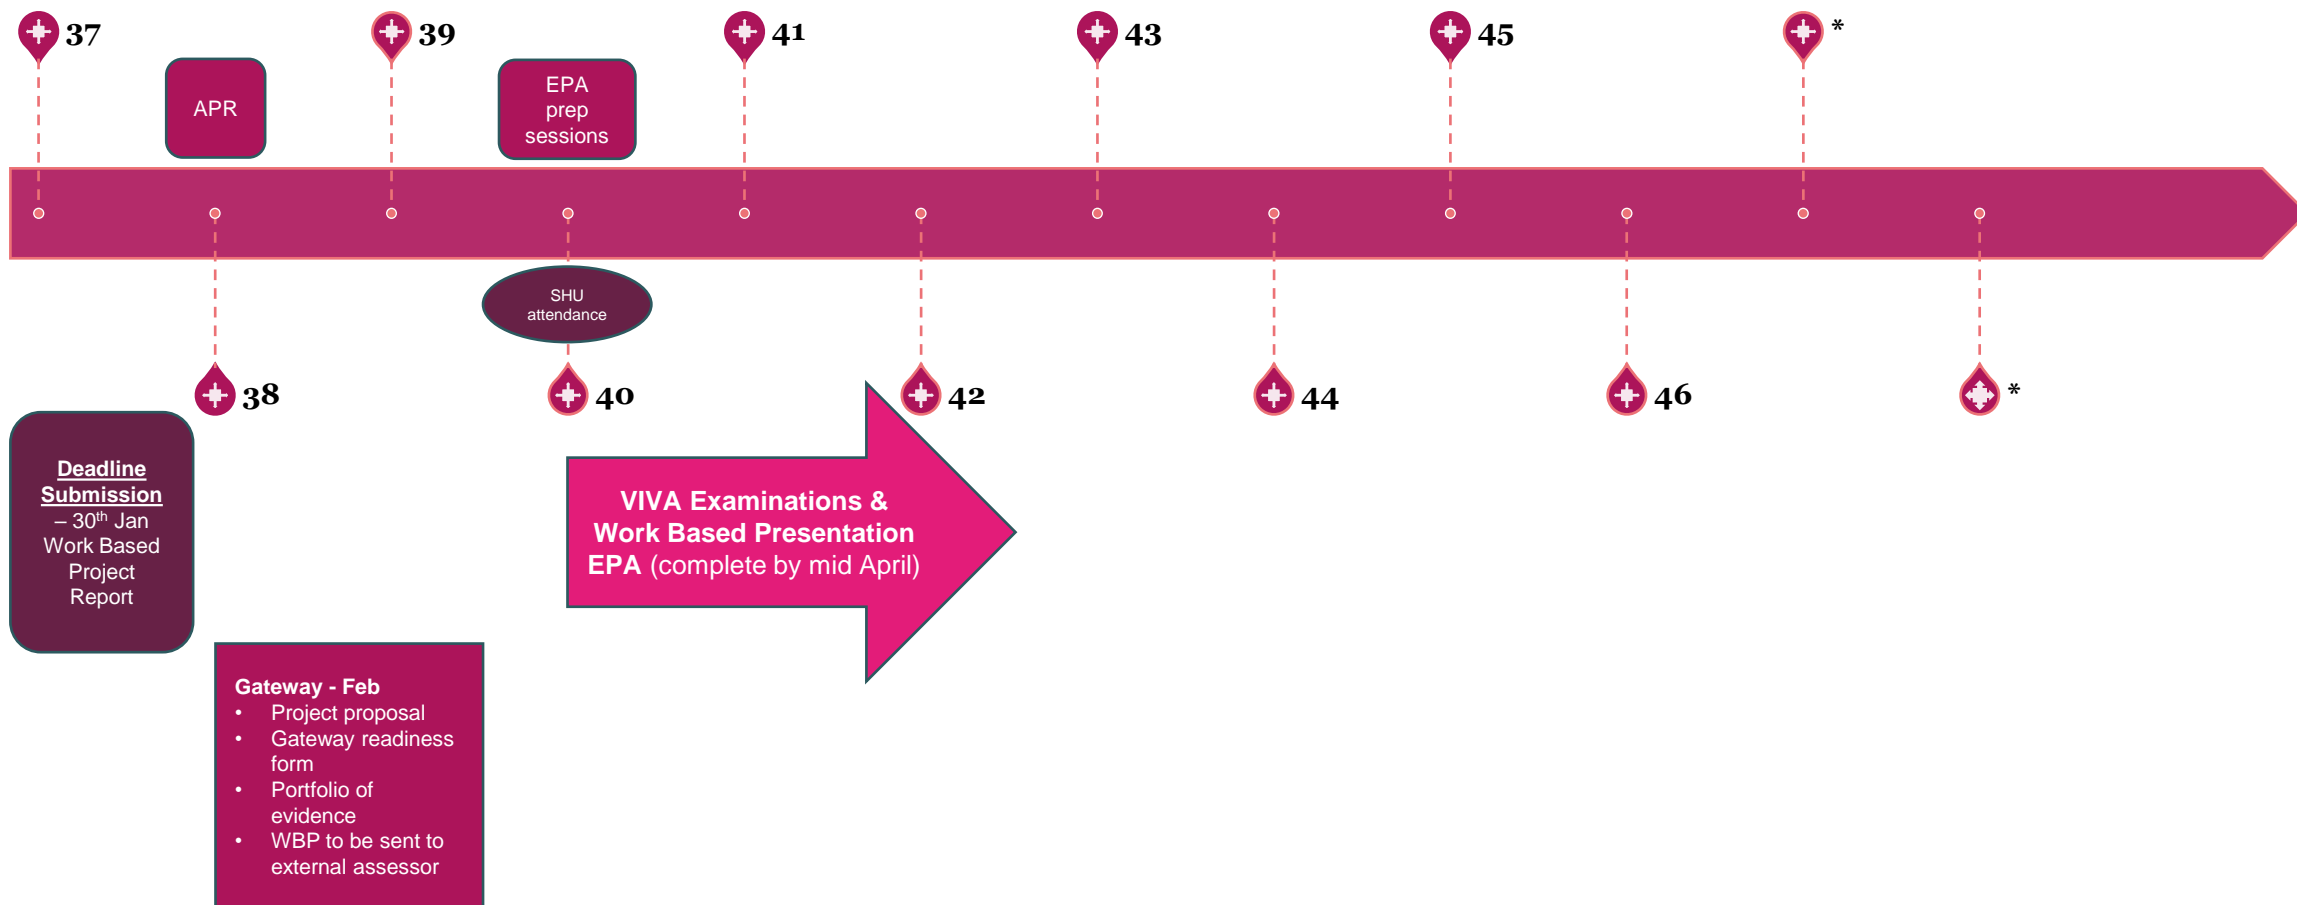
37

APR

39

EPA prep sessions

41

43

45

*

SHU attendance

38

40

42

44

46

*

**Deadline Submission** – 30$^{th}$ Jan Work Based Project Report

VIVA Examinations & Work Based Presentation EPA (complete by mid April)

Gateway - Feb
- Project proposal
- Gateway readiness form
- Portfolio of evidence
- WBP to be sent to external assessor